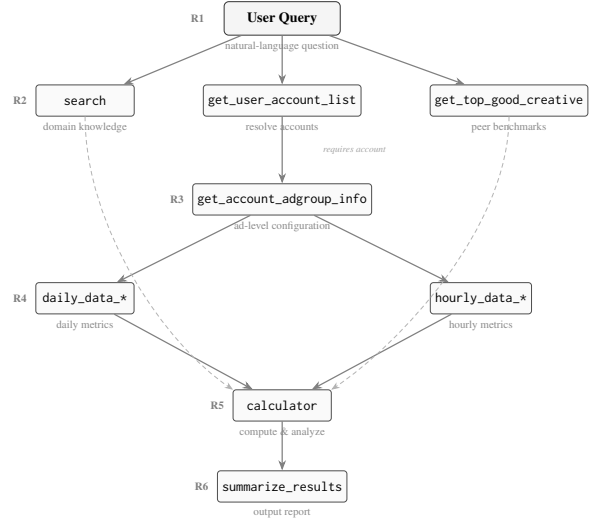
R1 User Query
natural-language question

R2 search
domain knowledge

get_user_account_list
resolve accounts

get_top_good_creative
peer benchmarks

requires account

R3 get_account_adgroup_info
ad-level configuration

R4 daily_data_*
daily metrics

hourly_data_*
hourly metrics

R5 calculator
compute & analyze

R6 summarize_results
output report